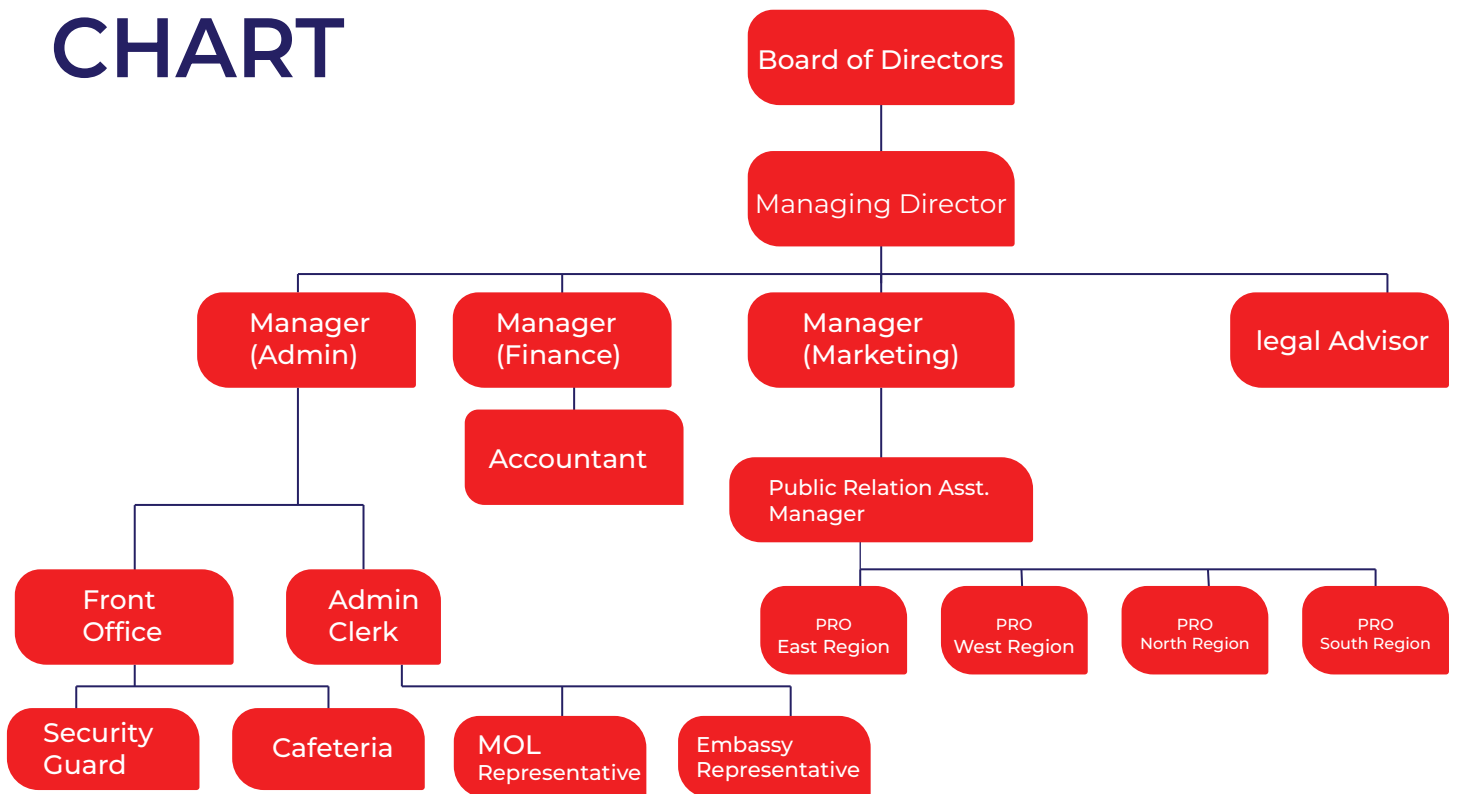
CHART

Board of Directors

Managing Director

Manager (Admin)

Manager (Finance)

Manager (Marketing)

legal Advisor

Accountant

Public Relation Asst. Manager

Front Office

Admin Clerk

PRO East Region

PRO West Region

PRO North Region

PRO South Region

Security Guard

Cafeteria

MOL Representative

Embassy Representative